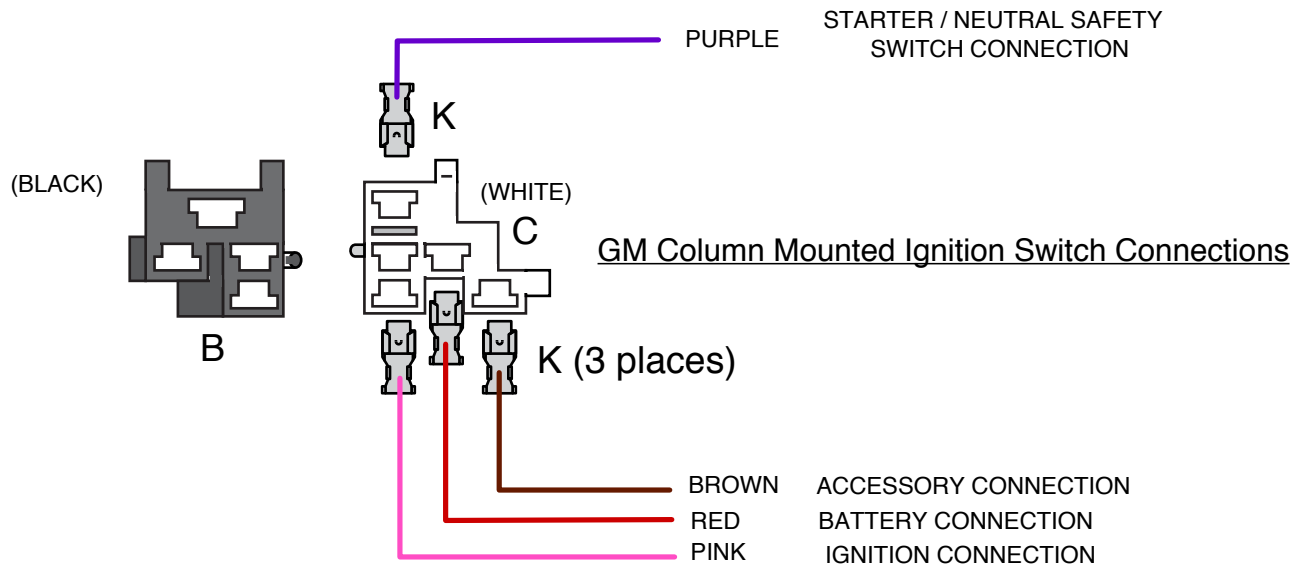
PURPLE

STARTER / NEUTRAL SAFETY SWITCH CONNECTION

K

(BLACK)

(WHITE)

C

GM Column Mounted Ignition Switch Connections

B

K (3 places)

BROWN ACCESSORY CONNECTION

RED BATTERY CONNECTION

PINK IGNITION CONNECTION